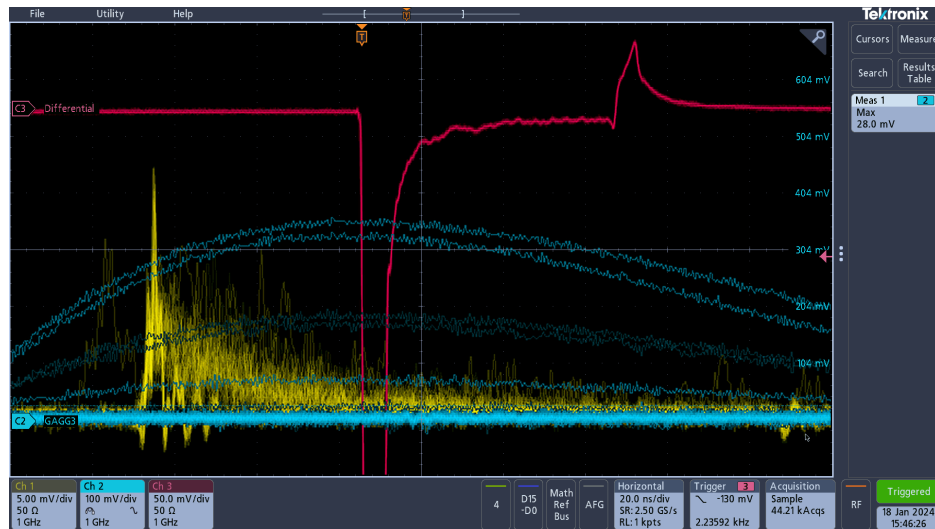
File Utility Help

Tektronix

Cursors Measure

Search Results Table

Meas 1 2
Max
28.0 mV

C3 Differential

604 mV
504 mV
404 mV
304 mV
204 mV
104 mV

C2 GAGG3

Ch 1
5.00 mV/div
50 Ω
1 GHz

Ch 2
100 mV/div
50 Ω
1 GHz

Ch 3
50.0 mV/div
50 Ω
1 GHz

4

D15 -D0

Math Ref Bus

AFG

Horizontal
20.0 ns/div
SR: 2.50 GS/s
RL: 1 kpts

Trigger 3
-130 mV
2.23592 kHz

Acquisition
Sample
44.21 kAcqs

RF

Triggered
18 Jan 2024
15:46:26